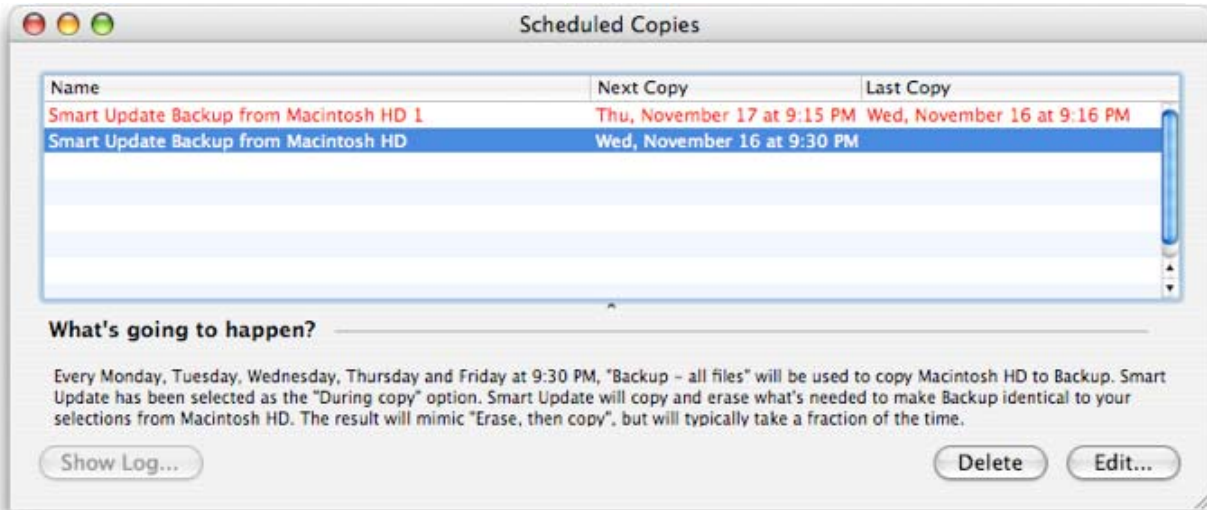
Scheduled Copies

| Name | Next Copy | Last Copy |
|---|---|---|
| Smart Update Backup from Macintosh HD 1 | Thu, November 17 at 9:15 PM | Wed, November 16 at 9:16 PM |
| Smart Update Backup from Macintosh HD | Wed, November 16 at 9:30 PM | |

What's going to happen?

Every Monday, Tuesday, Wednesday, Thursday and Friday at 9:30 PM, "Backup - all files" will be used to copy Macintosh HD to Backup. Smart Update has been selected as the "During copy" option. Smart Update will copy and erase what's needed to make Backup identical to your selections from Macintosh HD. The result will mimic "Erase, then copy", but will typically take a fraction of the time.

Show Log...

Delete

Edit...